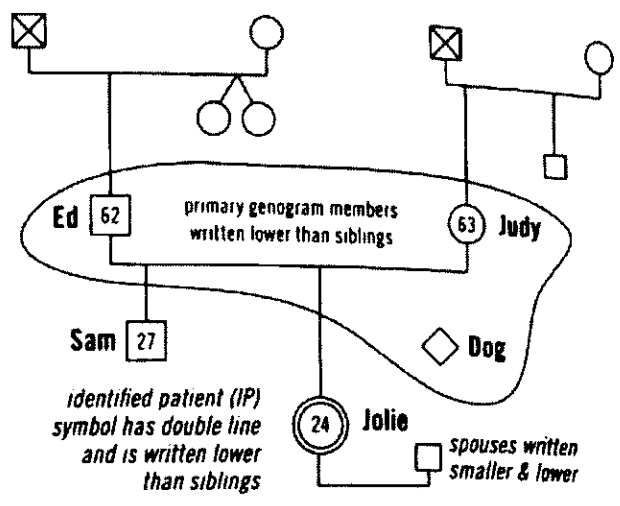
Ed 62

primary genogram members written lower than siblings

63 Judy

Sam 27

Dog

identified patient (IP) symbol has double line and is written lower than siblings

24 Jolie

spouses written smaller & lower